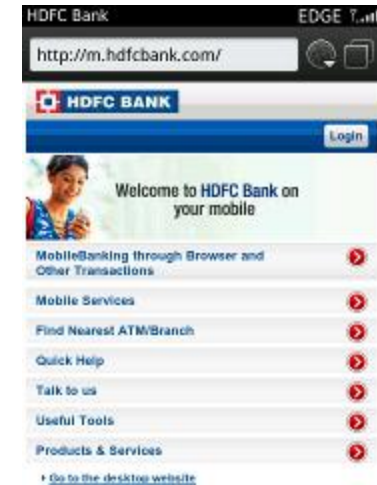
HDFC Bank EDGE

http://m.hdfcbank.com/

HDFC BANK

Login

Welcome to HDFC Bank on your mobile

MobileBanking through Browser and Other Transactions

Mobile Services

Find Nearest ATM/Branch

Quick Help

Talk to us

Useful Tools

Products & Services

Go to the desktop website